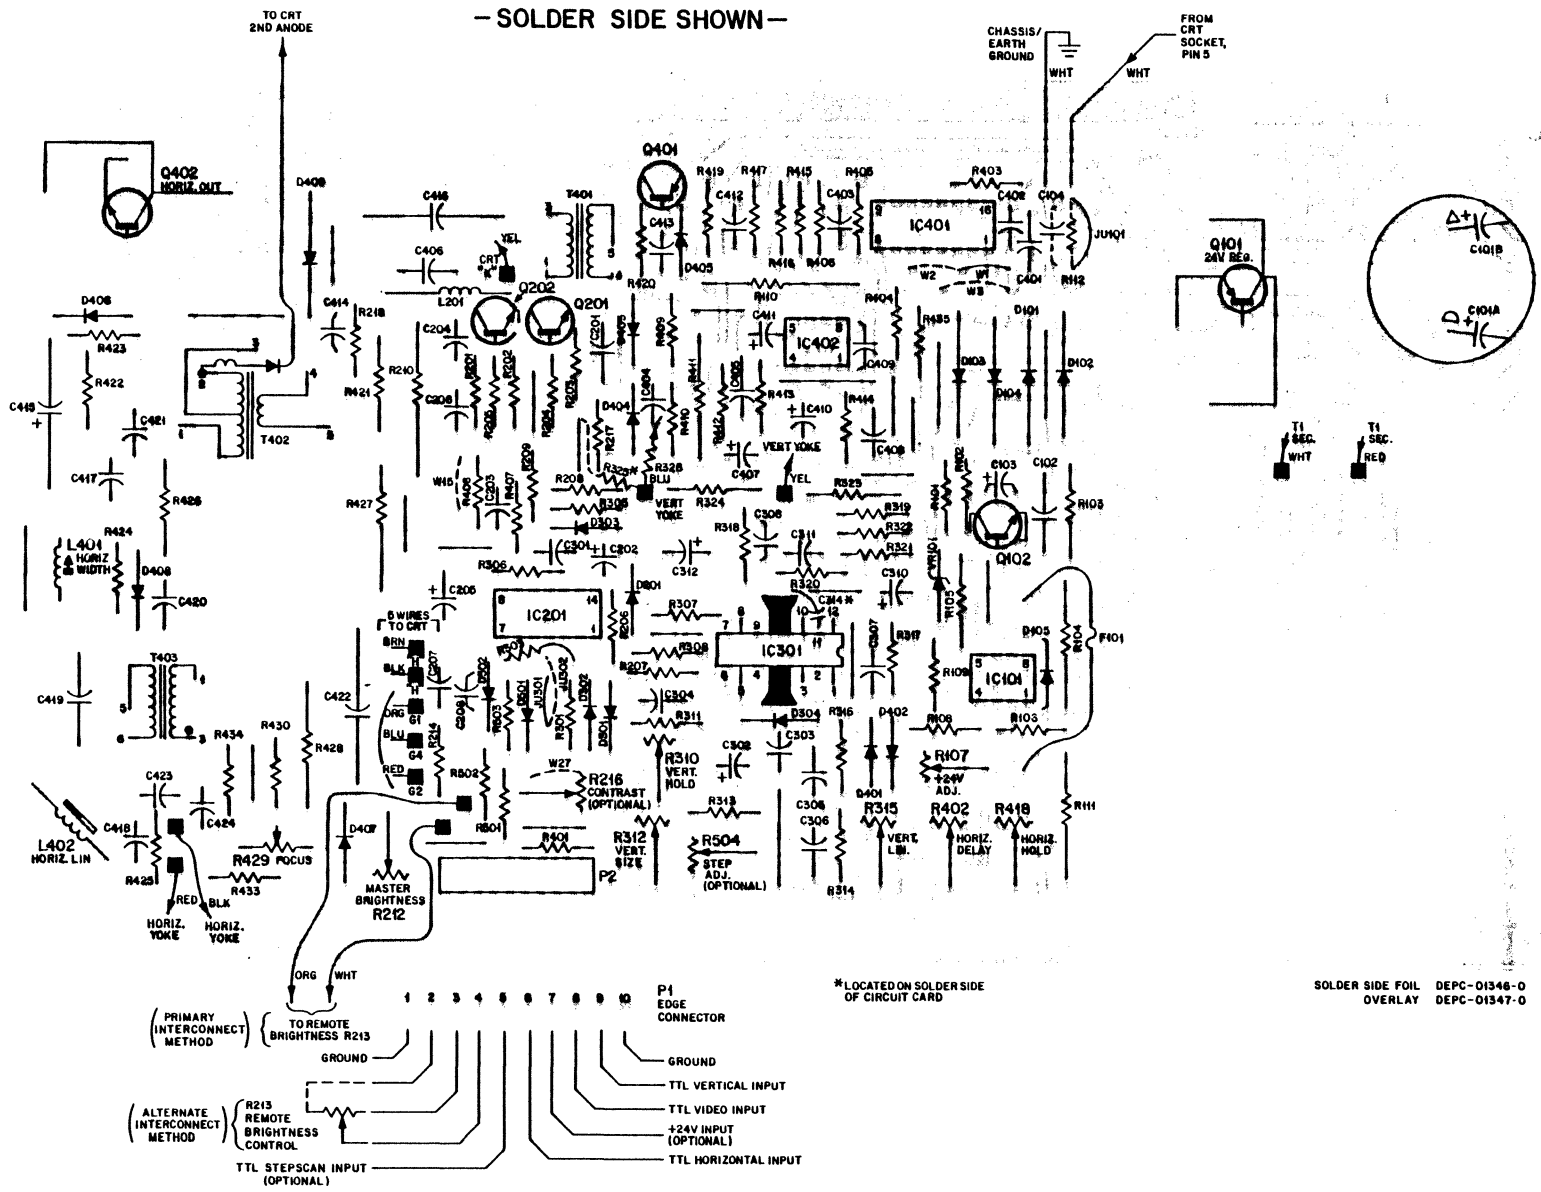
-SOLDER SIDE SHOWN-

TO CRT 2ND ANODE

CHASSIS/ EARTH GROUND

WHT

FROM CRT SOCKET, PIN 5

WHT

Q402 HORIZ. OUT

D409

C416

T401

Q401

R419 R417 R415 R405

C412 C413 C403

R403

C402 C104

IC401

JU101

Q101 24V REG.

C101B

C101A

C406

CRT "K"

YEL

D405

R416 R406

W2 W1 W3

C401 R112

D406

R423

R422

C415

C421

L201

Q202 Q201

R420

R410

C414 R218

C204

C201

R409

C411

IC402

R404

R405

D101

D103 D104 D102

T402

R421

R210

R201 R202 R203

R411

C409

C208

R205 R204

D404

C404

R413

C410

R414

T1 SEC. WHT

T1 SEC. RED

C417

R217

R410 R412

C407

VERT YOKE

YEL

C408

R102

R101

C103 C102

R103

R426

R427

W16

R406 C203 R407 R209

R208

R325

R328

BLU

VERT YOKE

R324

R323

R319

R322

R321

Q102

L401 HORIZ WIDTH

R424

D408

C420

R305

D303

R318

C308

C311

C301

C302

C312

R306

R320

C314*

C310

VR101

R105

C205

D301

IC201

R206

R307

IC301

R317

C307

D105

R104

F101

T403

C419

6 WIRES TO CRT

BRN

BLK

ORG

BLU

RED

H H G1 G4 G2

C207

R302

R308

R207

R109

IC101

C422

R214

C209 D502 R303

D501

JU301

R301

D302

D501

C304

R311

D304

R316

D402

R108

R103

R434

R430

R428

C303

C423

R502

W27

R216 CONTRAST (OPTIONAL)

R310 VERT. HOLD

C302

C305

D401

R107 +24V ADJ.

L402 HORIZ. LIN

C418

C424

R429 FOCUS

R433

D407

R501

R313

R315 VERT. LIN.

R402 HORIZ. DELAY

R418 HORIZ. HOLD

R111

C306

R401

R312 VERT. SIZE

R504 STEP ADJ. (OPTIONAL)

R425

RED BLK

HORIZ. YOKE HORIZ. YOKE

MASTER BRIGHTNESS R212

P2

R314

ORG WHT

*LOCATED ON SOLDER SIDE OF CIRCUIT CARD

SOLDER SIDE FOIL DEPC-01346-0
OVERLAY DEPC-01347-0

(PRIMARY INTERCONNECT METHOD) {TO REMOTE BRIGHTNESS R213

1 2 3 4 5 6 7 8 9 10

P1 EDGE CONNECTOR

GROUND

GROUND

TTL VERTICAL INPUT

(ALTERNATE INTERCONNECT METHOD) {R213 REMOTE BRIGHTNESS CONTROL

TTL VIDEO INPUT

+24V INPUT (OPTIONAL)

TTL HORIZONTAL INPUT

TTL STEPSCAN INPUT (OPTIONAL)